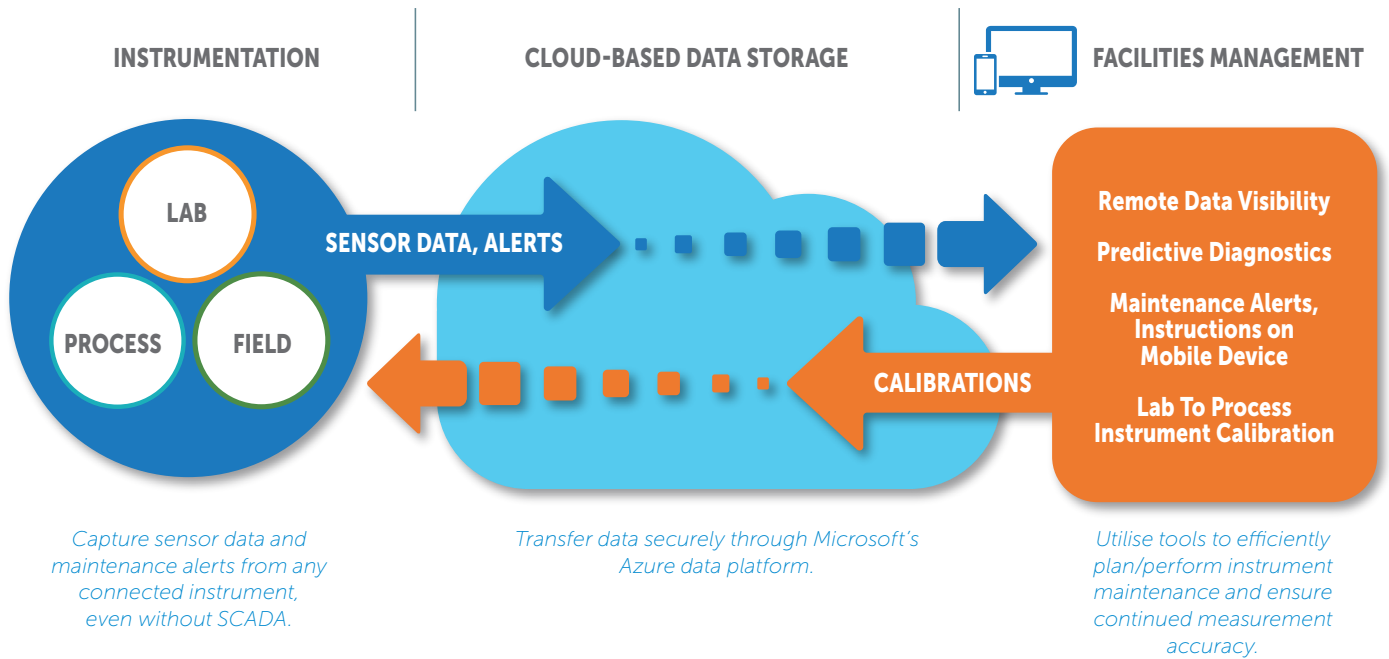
INSTRUMENTATION

CLOUD-BASED DATA STORAGE

FACILITIES MANAGEMENT

LAB

PROCESS

FIELD

SENSOR DATA, ALERTS

CALIBRATIONS

Remote Data Visibility

Predictive Diagnostics

Maintenance Alerts, Instructions on Mobile Device

Lab To Process Instrument Calibration

Capture sensor data and maintenance alerts from any connected instrument, even without SCADA.

Transfer data securely through Microsoft's Azure data platform.

Utilise tools to efficiently plan/perform instrument maintenance and ensure continued measurement accuracy.